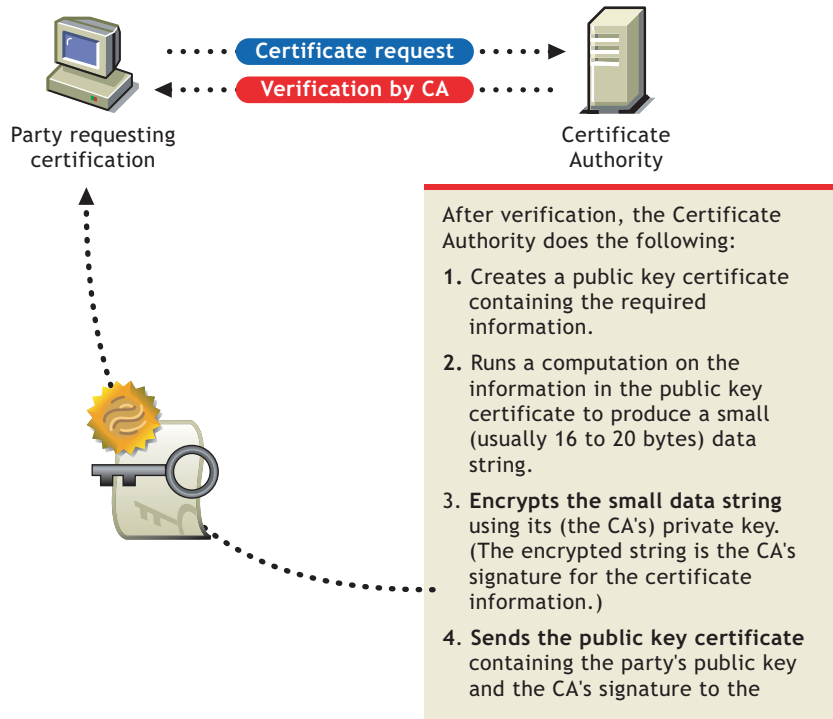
Certificate request

Verification by CA

Party requesting certification

Certificate Authority

After verification, the Certificate Authority does the following:

1. Creates a public key certificate containing the required information.

2. Runs a computation on the information in the public key certificate to produce a small (usually 16 to 20 bytes) data string.

3. Encrypts the small data string using its (the CA's) private key. (The encrypted string is the CA's signature for the certificate information.)

4. Sends the public key certificate containing the party's public key and the CA's signature to the